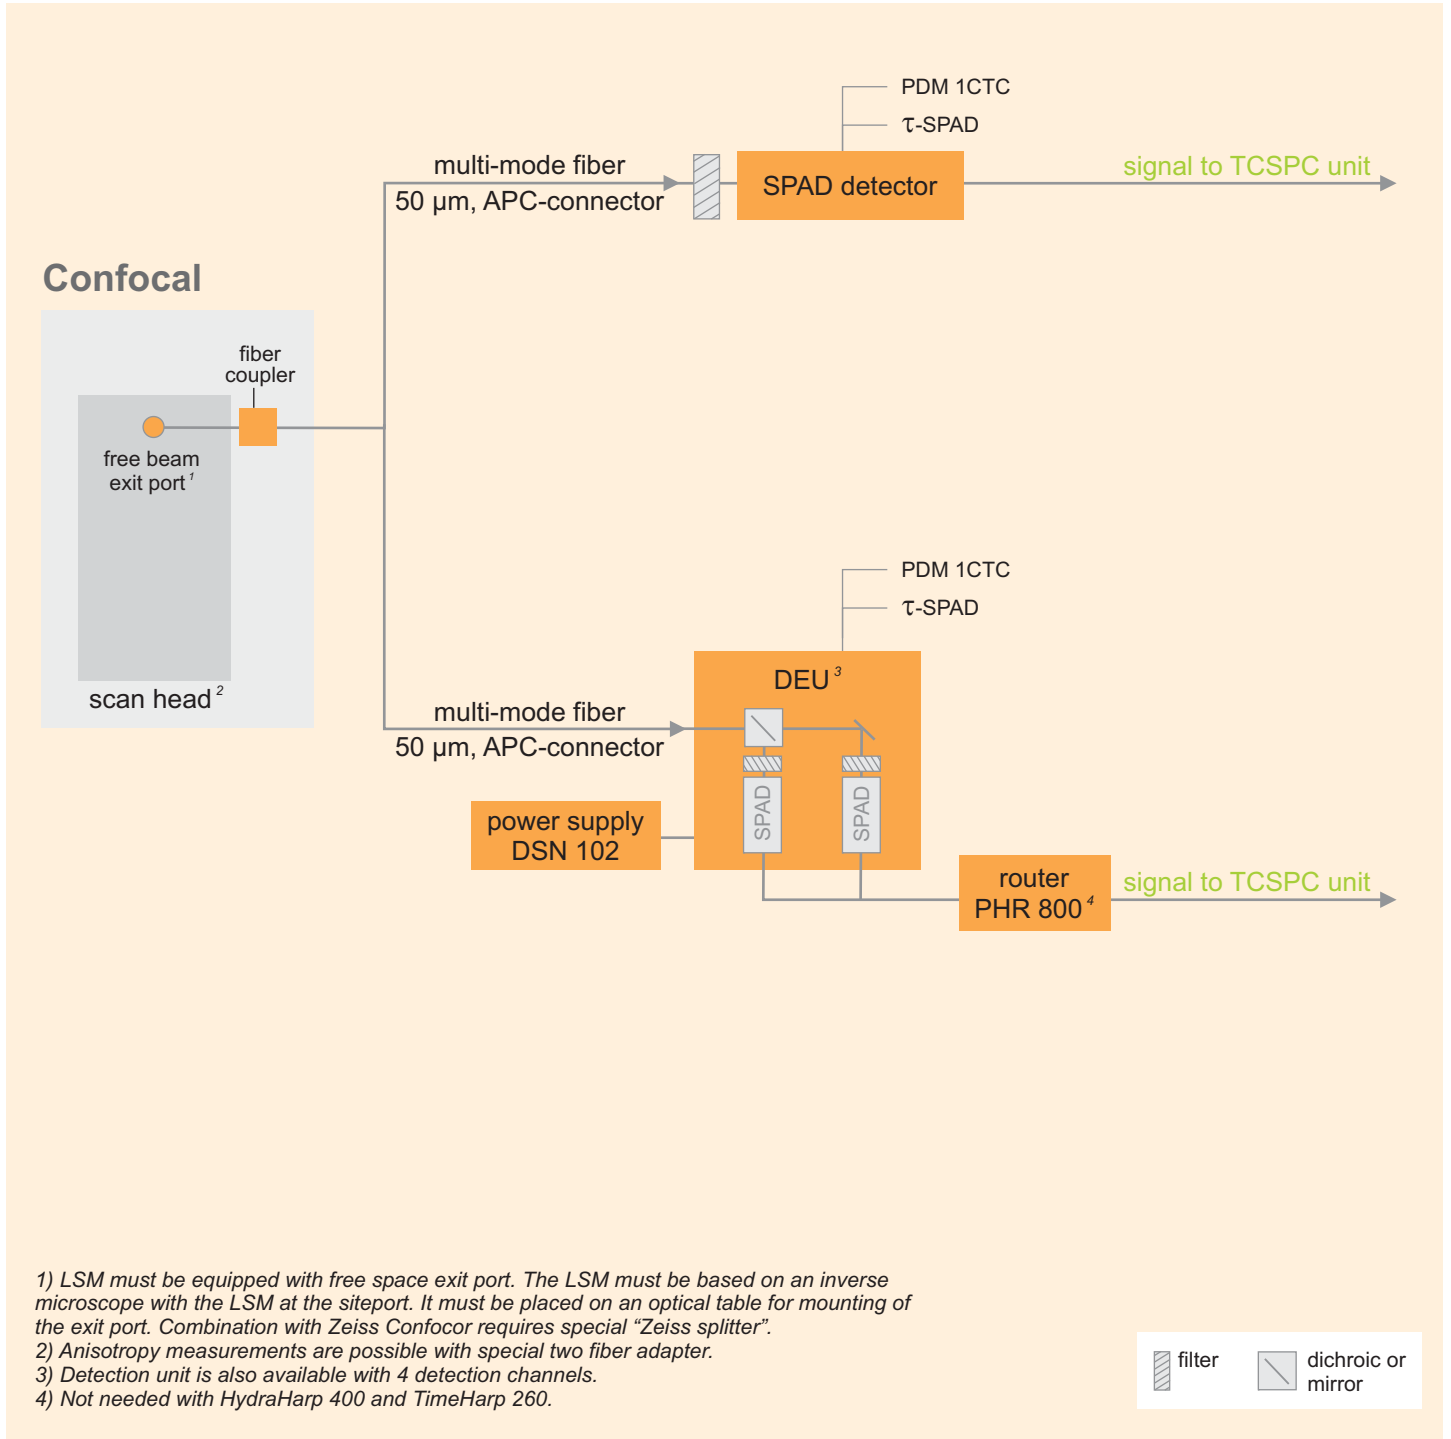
PDM 1CTC

τ-SPAD

multi-mode fiber

50 µm, APC-connector

SPAD detector

signal to TCSPC unit

Confocal

fiber coupler

free beam exit port $^1$

scan head $^2$

PDM 1CTC

τ-SPAD

DEU $^3$

multi-mode fiber

50 µm, APC-connector

SPAD

SPAD

power supply DSN 102

router PHR 800 $^4$

signal to TCSPC unit

1) LSM must be equipped with free space exit port. The LSM must be based on an inverse microscope with the LSM at the siteport. It must be placed on an optical table for mounting of the exit port. Combination with Zeiss Confocor requires special “Zeiss splitter”.
2) Anisotropy measurements are possible with special two fiber adapter.
3) Detection unit is also available with 4 detection channels.
4) Not needed with HydraHarp 400 and TimeHarp 260.

filter

dichroic or mirror